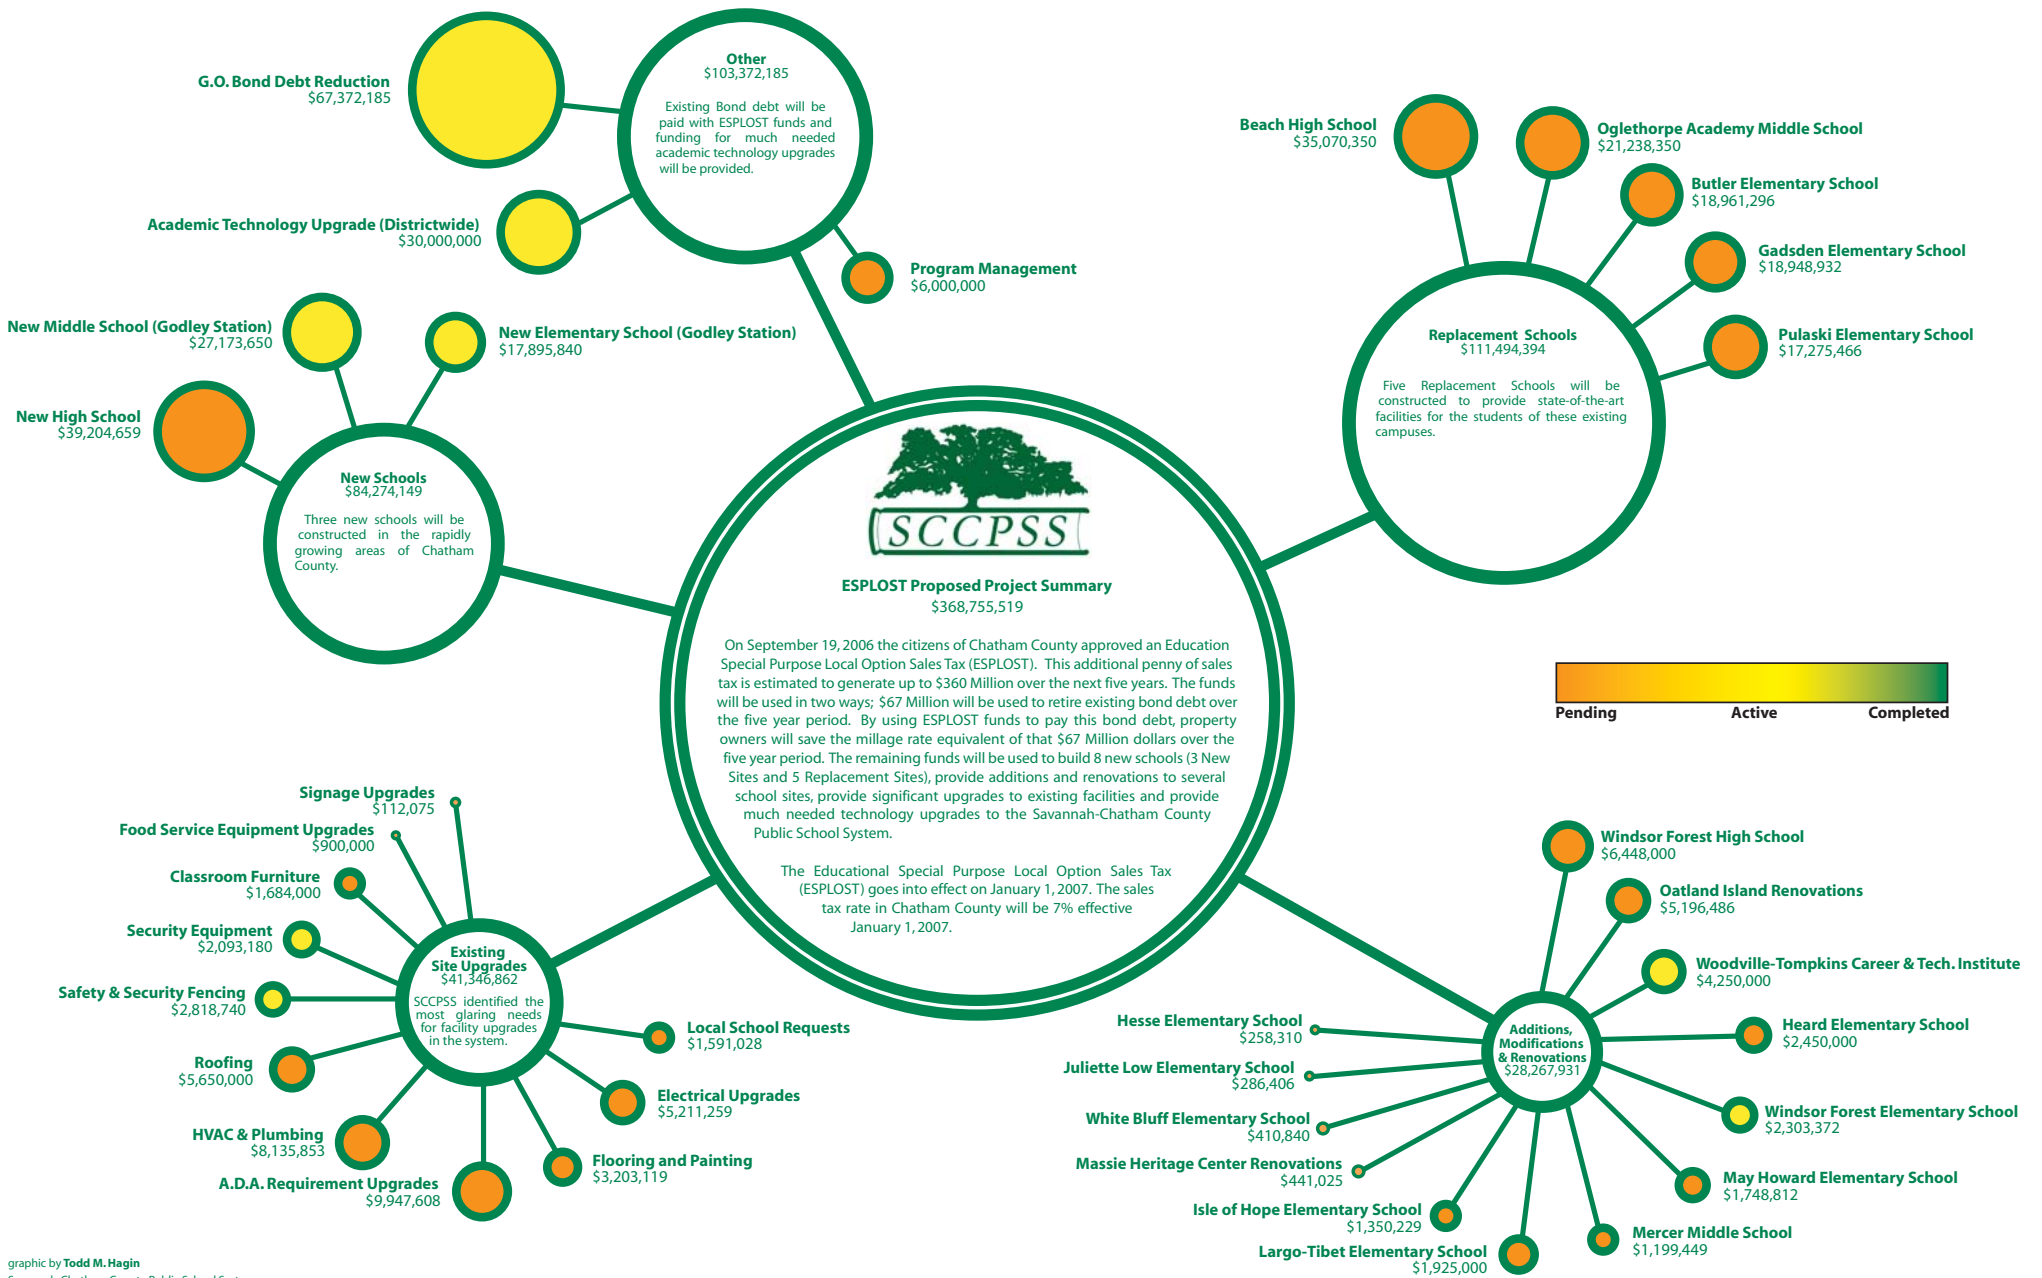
SCCPSS

ESPLOST Proposed Project Summary
$368,755,519

On September 19, 2006 the citizens of Chatham County approved an Education Special Purpose Local Option Sales Tax (ESPLOST). This additional penny of sales tax is estimated to generate up to $360 Million over the next five years. The funds will be used in two ways; $67 Million will be used to retire existing bond debt over the five year period. By using ESPLOST funds to pay this bond debt, property owners will save the millage rate equivalent of that $67 Million dollars over the five year period. The remaining funds will be used to build 8 new schools (3 New Sites and 5 Replacement Sites), provide additions and renovations to several school sites, provide significant upgrades to existing facilities and provide much needed technology upgrades to the Savannah-Chatham County Public School System.

The Educational Special Purpose Local Option Sales Tax (ESPLOST) goes into effect on January 1, 2007. The sales tax rate in Chatham County will be 7% effective January 1, 2007.

Other
$103,372,185
Existing Bond debt will be paid with ESPLOST funds and funding for much needed academic technology upgrades will be provided.

G.O. Bond Debt Reduction
$67,372,185

Academic Technology Upgrade (Districtwide)
$30,000,000

Program Management
$6,000,000

New Schools
$84,274,149
Three new schools will be constructed in the rapidly growing areas of Chatham County.

New Middle School (Godley Station)
$27,173,650

New Elementary School (Godley Station)
$17,895,840

New High School
$39,204,659

Replacement Schools
$111,494,394
Five Replacement Schools will be constructed to provide state-of-the-art facilities for the students of these existing campuses.

Beach High School
$35,070,350

Oglethorpe Academy Middle School
$21,238,350

Butler Elementary School
$18,961,296

Gadsden Elementary School
$18,948,932

Pulaski Elementary School
$17,275,466

Pending
Active
Completed

Existing Site Upgrades
$41,346,862
SCCPSS identified the most glaring needs for facility upgrades in the system.

Signage Upgrades
$112,075

Food Service Equipment Upgrades
$900,000

Classroom Furniture
$1,684,000

Security Equipment
$2,093,180

Safety & Security Fencing
$2,818,740

Roofing
$5,650,000

HVAC & Plumbing
$8,135,853

A.D.A. Requirement Upgrades
$9,947,608

Flooring and Painting
$3,203,119

Electrical Upgrades
$5,211,259

Local School Requests
$1,591,028

Additions, Modifications & Renovations
$28,267,931

Windsor Forest High School
$6,448,000

Oatland Island Renovations
$5,196,486

Woodville-Tompkins Career & Tech. Institute
$4,250,000

Heard Elementary School
$2,450,000

Windsor Forest Elementary School
$2,303,372

May Howard Elementary School
$1,748,812

Mercer Middle School
$1,199,449

Largo-Tibet Elementary School
$1,925,000

Isle of Hope Elementary School
$1,350,229

Massie Heritage Center Renovations
$441,025

White Bluff Elementary School
$410,840

Juliette Low Elementary School
$286,406

Hesse Elementary School
$258,310

graphic by Todd M. Hagin
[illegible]